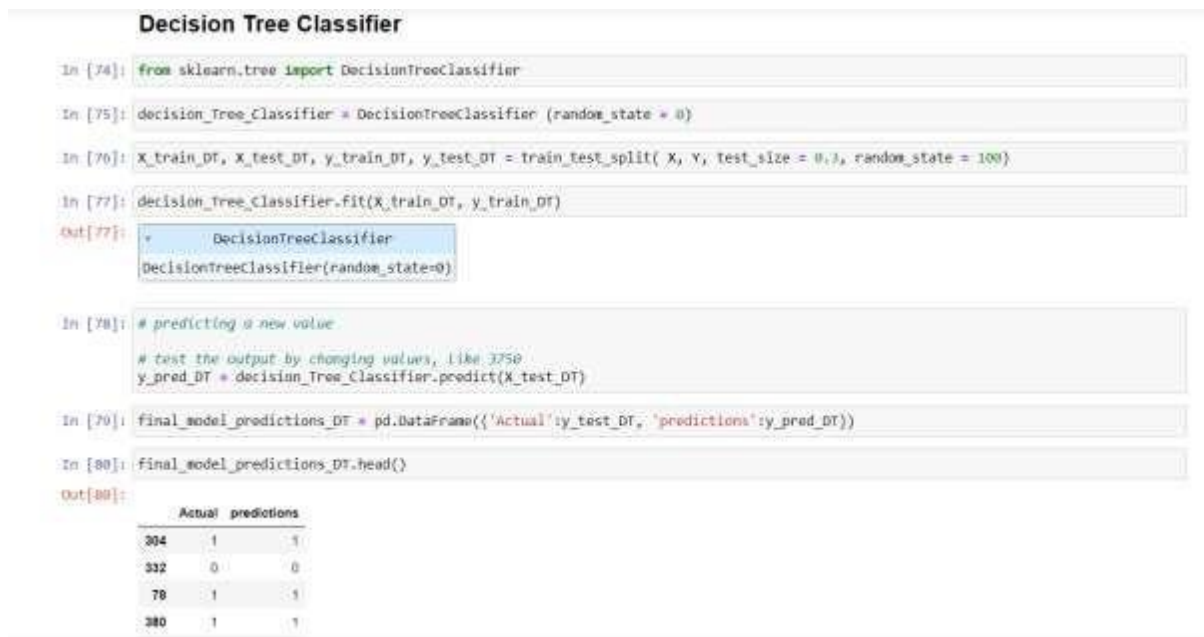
Decision Tree Classifier

In [74]: from sklearn.tree import DecisionTreeClassifier

In [75]: decision_Tree_Classifier = DecisionTreeClassifier (random_state = 0)

In [76]: X_train_DT, X_test_DT, y_train_DT, y_test_DT = train_test_split( X, Y, test_size = 0.3, random_state = 100)

In [77]: decision_Tree_Classifier.fit(X_train_DT, y_train_DT)

Out[77]: ▾ DecisionTreeClassifier
DecisionTreeClassifier(random_state=0)

In [78]: # predicting a new value

# test the output by changing values, like 3750
y_pred_DT = decision_Tree_Classifier.predict(X_test_DT)

In [79]: final_model_predictions_DT = pd.DataFrame({'Actual':y_test_DT, 'predictions':y_pred_DT})

In [80]: final_model_predictions_DT.head()

Out[80]:

| | Actual | predictions |
|---|---|---|
| 304 | 1 | 1 |
| 332 | 0 | 0 |
| 78 | 1 | 1 |
| 380 | 1 | 1 |